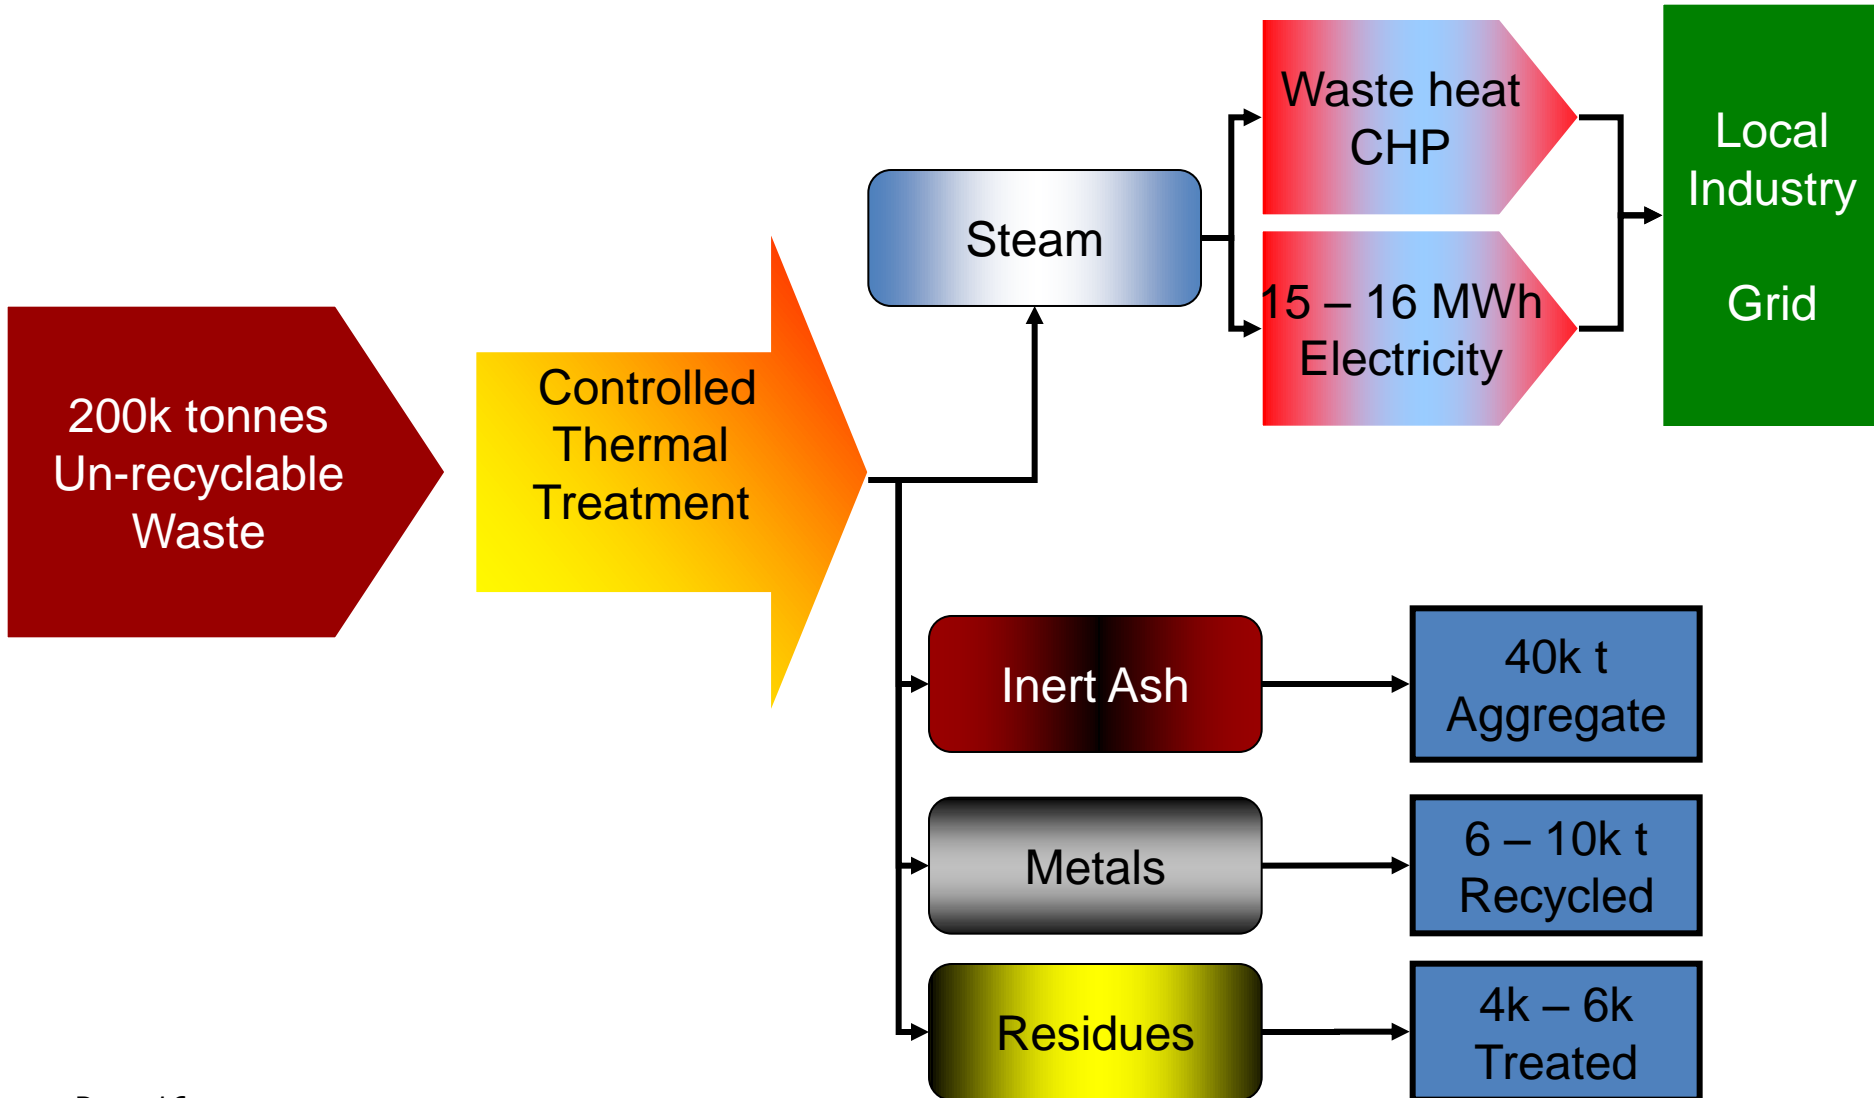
200k tonnes Un-recyclable Waste

Controlled Thermal Treatment

Steam

Waste heat CHP

15 – 16 MWh Electricity

Local Industry

Grid

Inert Ash

40k t Aggregate

Metals

6 – 10k t Recycled

Residues

4k – 6k Treated

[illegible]